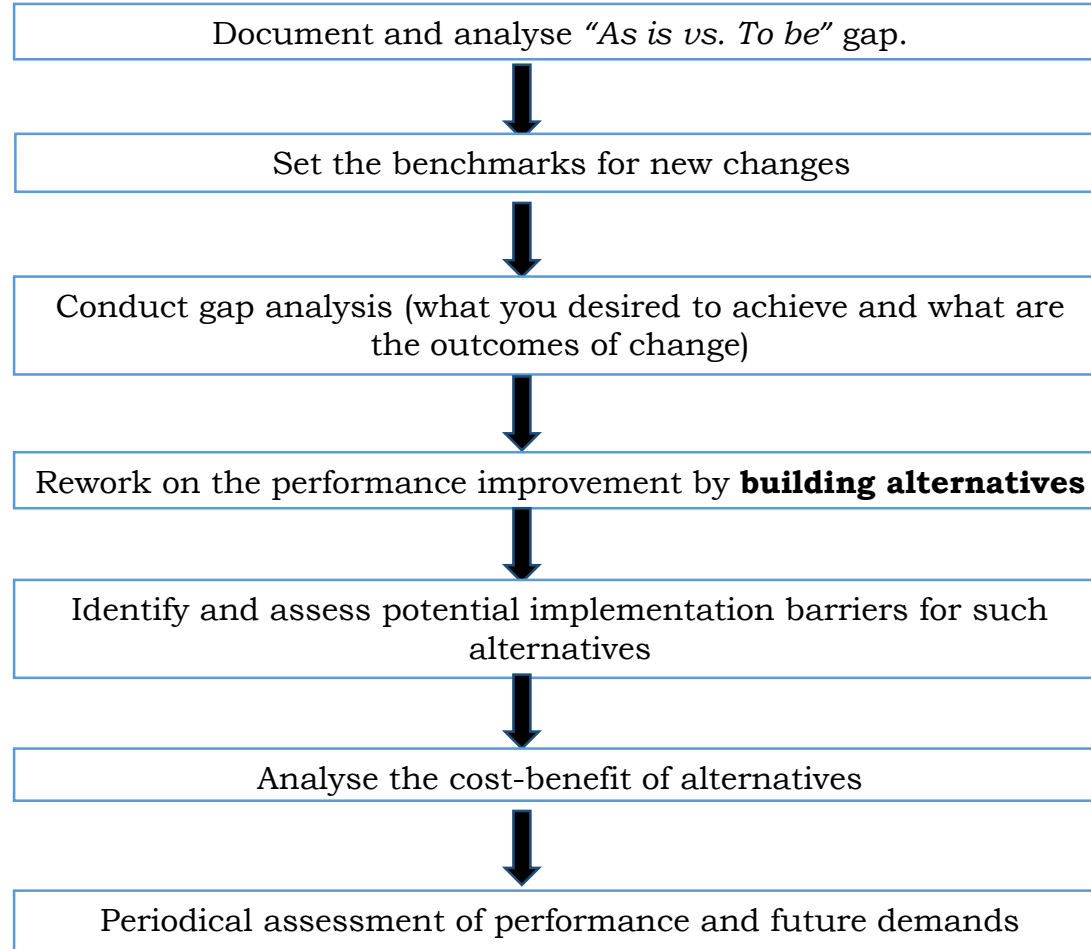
Document and analyse *"As is vs. To be"* gap.

Set the benchmarks for new changes

Conduct gap analysis (what you desired to achieve and what are the outcomes of change)

Rework on the performance improvement by **building alternatives**

Identify and assess potential implementation barriers for such alternatives

Analyse the cost-benefit of alternatives

Periodical assessment of performance and future demands